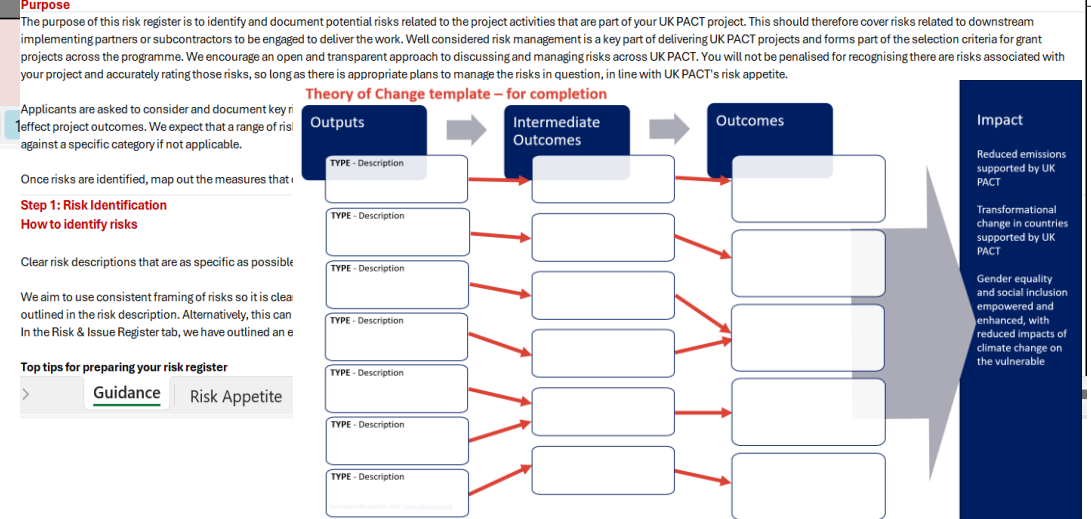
Purpose
The purpose of this risk register is to identify and document potential risks related to the project activities that are part of your UK PACT project. This should therefore cover risks related to downstream implementing partners or subcontractors to be engaged to deliver the work. Well considered risk management is a key part of delivering UK PACT projects and forms part of the selection criteria for grant projects across the programme. We encourage an open and transparent approach to discussing and managing risks across UK PACT. You will not be penalised for recognising there are risks associated with your project and accurately rating those risks, so long as there is appropriate plans to manage the risks in question, in line with UK PACT's risk appetite.

Applicants are asked to consider and document key r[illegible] effect project outcomes. We expect that a range of risl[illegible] against a specific category if not applicable.

Once risks are identified, map out the measures that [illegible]

Step 1: Risk Identification
How to identify risks

Clear risk descriptions that are as specific as possible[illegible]

We aim to use consistent framing of risks so it is clea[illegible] outlined in the risk description. Alternatively, this can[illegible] In the Risk & Issue Register tab, we have outlined an e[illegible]

Top tips for preparing your risk register

Guidance
Risk Appetite

Theory of Change template – for completion

Outputs
Intermediate Outcomes
Outcomes
Impact

TYPE - Description
TYPE - Description
TYPE - Description
TYPE - Description
TYPE - Description
TYPE - Description
TYPE - Description

Reduced emissions supported by UK PACT

Transformational change in countries supported by UK PACT

Gender equality and social inclusion empowered and enhanced, with reduced impacts of climate change on the vulnerable